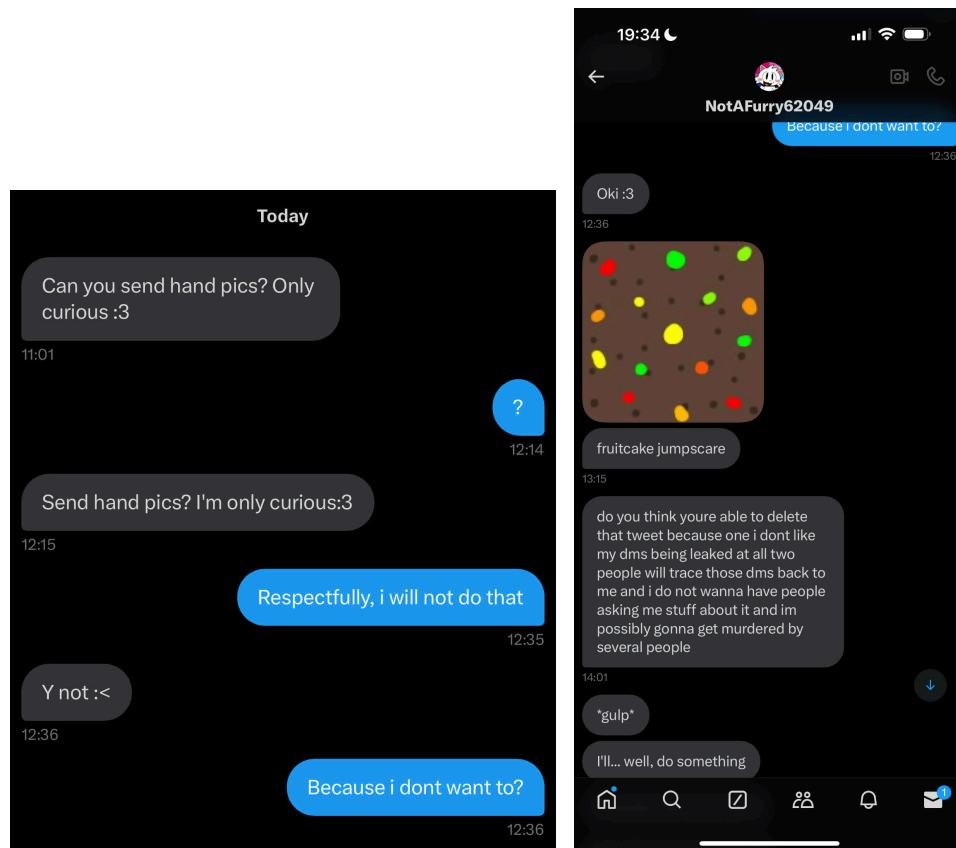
Today

Can you send hand pics? Only curious :3

11:01

?

12:14

Send hand pics? I'm only curious:3

12:15

Respectfully, i will not do that

12:35

Y not :<

12:36

Because i dont want to?

12:36

19:34

NotAFurry62049

Because i dont want to?

12:36

Oki :3

12:36

fruitcake jumpscare

13:15

do you think youre able to delete that tweet because one i dont like my dms being leaked at all two people will trace those dms back to me and i do not wanna have people asking me stuff about it and im possibly gonna get murdered by several people

14:01

*gulp*

I'll... well, do something

1